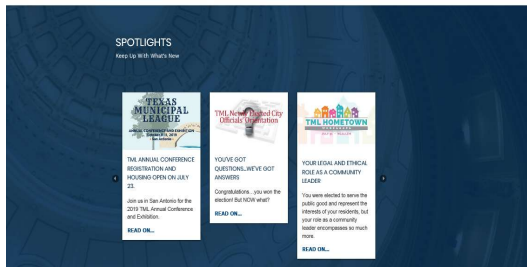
SPOTLIGHTS

Keep Up With What's New

TEXAS MUNICIPAL LEAGUE

ANNUAL CONFERENCE AND EXHIBITION

October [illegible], 2019

San Antonio

TML ANNUAL CONFERENCE REGISTRATION AND HOUSING OPEN ON JULY 23.

Join us in San Antonio for the 2019 TML Annual Conference and Exhibition.

READ ON...

TML Newly Elected City Officials' Orientation

YOU'VE GOT QUESTIONS...WE'VE GOT ANSWERS

Congratulations... you won the election! But NOW what?

READ ON...

TML HOMETOWN

YOUR LEGAL AND ETHICAL ROLE AS A COMMUNITY LEADER

You were elected to serve the public good and represent the interests of your residents, but your role as a community leader encompasses so much more.

READ ON...